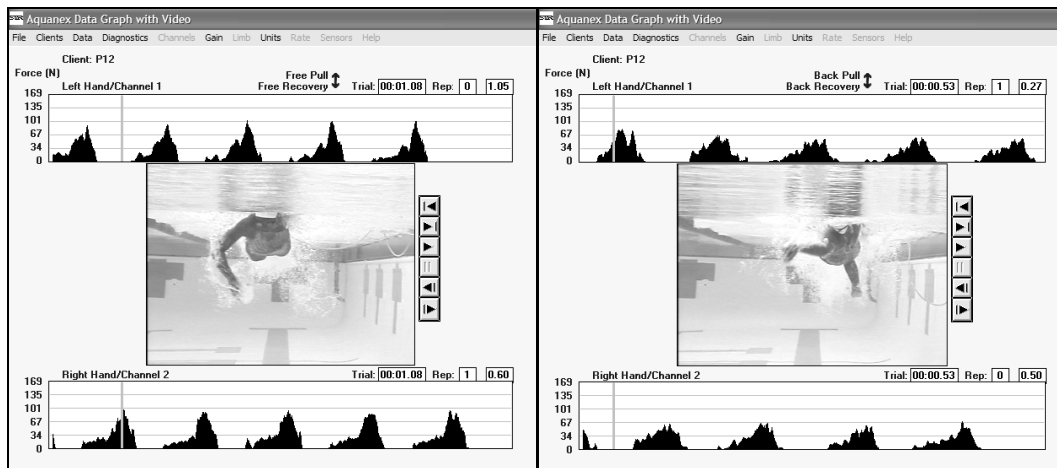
Aquanex Data Graph with Video

File Clients Data Diagnostics Channels Gain Limb Units Rate Sensors Help

Client: P12

Force (N)

Free Pull
Free Recovery

Left Hand/Channel 1

Trial: 00:01.08 Rep: 0 1.05

169
135
101
67
34
0

Right Hand/Channel 2

Trial: 00:01.08 Rep: 1 0.60

169
135
101
67
34
0

Aquanex Data Graph with Video

File Clients Data Diagnostics Channels Gain Limb Units Rate Sensors Help

Client: P12

Force (N)

Back Pull
Back Recovery

Left Hand/Channel 1

Trial: 00:00.53 Rep: 1 0.27

169
135
101
67
34
0

Right Hand/Channel 2

Trial: 00:00.53 Rep: 0 0.50

169
135
101
67
34
0